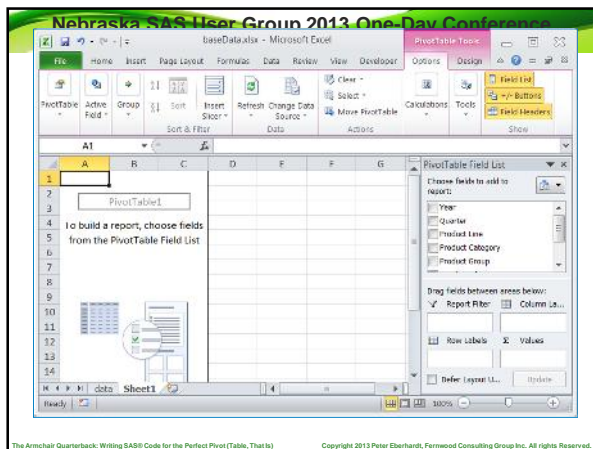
Nebraska SAS User Group 2013 One-Day Conference

baseData.xlsx - Microsoft Excel

PivotTable Tools

File Home Insert Page Layout Formulas Data Review View Developer Options Design

PivotTable Active Field Group Sort Insert Slicer Refresh Change Data Source Clear Select Move PivotTable Calculations Tools Field List +/- Buttons Field Headers

Sort & Filter Data Actions Show

A1

A B C D E F G

1 2 3 4 5 6 7 8 9 10 11 12 13 14

PivotTable1

To build a report, choose fields from the PivotTable Field List

PivotTable Field List

Choose fields to add to report:

Year
Quarter
Product Line
Product Category
Product Group

Drag fields between areas below:

Report Filter Column La...

Row Labels Values

Defer Layout U... Update

data Sheet1

Ready 100%

The Armchair Quarterback: Writing SAS® Code for the Perfect Pivot (Table, That Is)

Copyright 2013 Peter Eberhardt, Fernwood Consulting Group Inc. All rights Reserved.